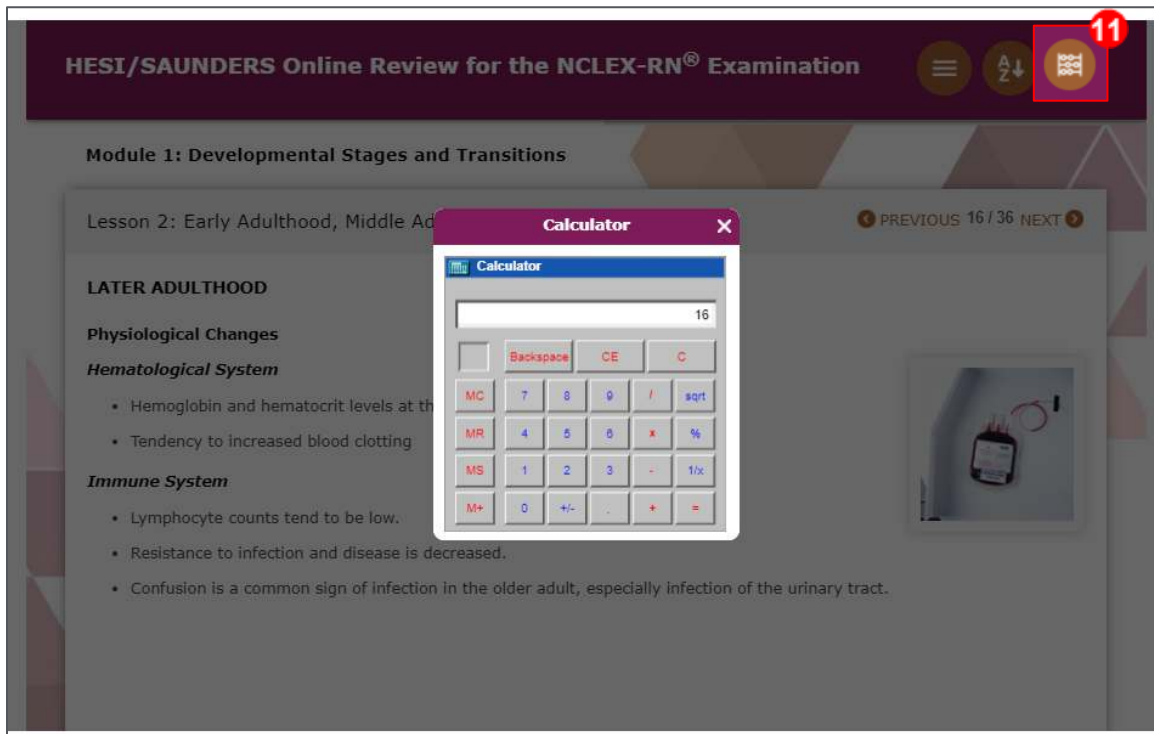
HESI/SAUNDERS Online Review for the NCLEX-RN® Examination

11

Module 1: Developmental Stages and Transitions

Lesson 2: Early Adulthood, Middle Ad

PREVIOUS 16 / 36 NEXT

Calculator

Calculator

16

| | Backspace | CE | C | |
|---|---|---|---|---|
| MC | 7 | 8 | 9 | / | sqrt |
| MR | 4 | 5 | 6 | * | % |
| MS | 1 | 2 | 3 | - | 1/x |
| M+ | 0 | +/- | . | + | = |

LATER ADULTHOOD

Physiological Changes

Hematological System

- Hemoglobin and hematocrit levels at th

- Tendency to increased blood clotting

Immune System

- Lymphocyte counts tend to be low.

- Resistance to infection and disease is decreased.

- Confusion is a common sign of infection in the older adult, especially infection of the urinary tract.